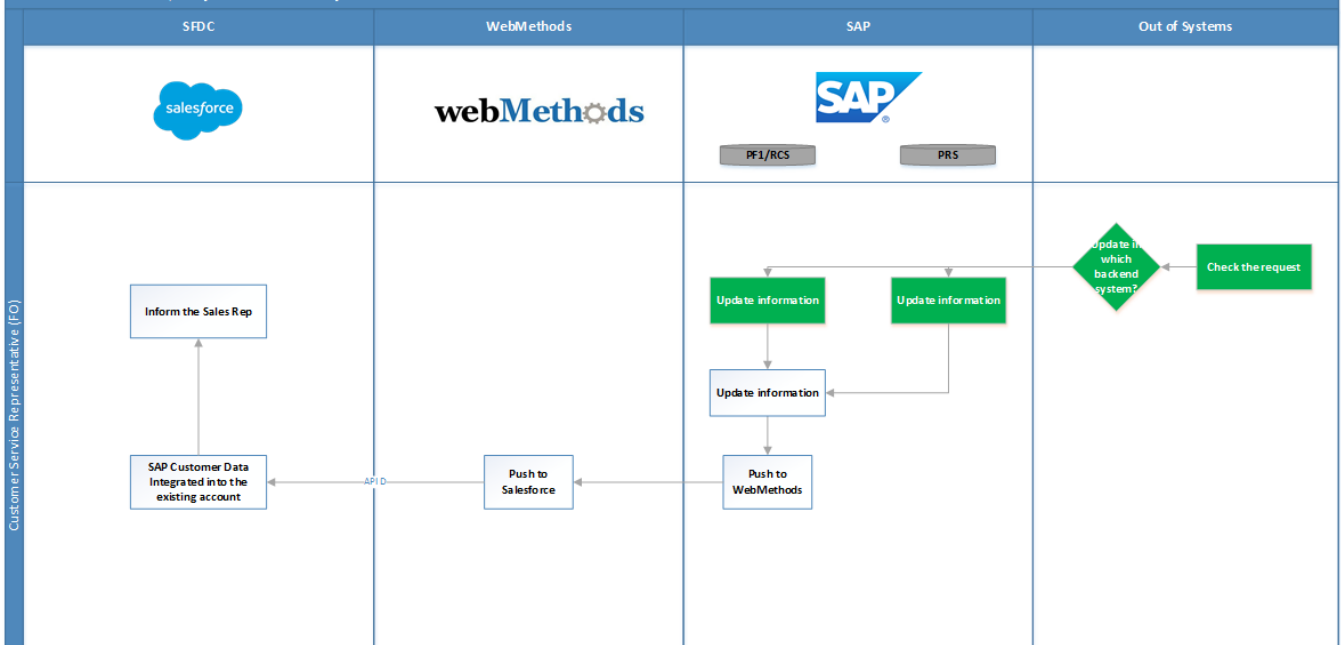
SFDC

WebMethods

SAP

Out of Systems

salesforce

webMethods

SAP

PF1/RCS

PRS

Customer Service Representative (FO)

Update in which backend system?

Check the request

Update information

Update information

Inform the Sales Rep

Update information

SAP Customer Data Integrated into the existing account

API D

Push to Salesforce

Push to WebMethods